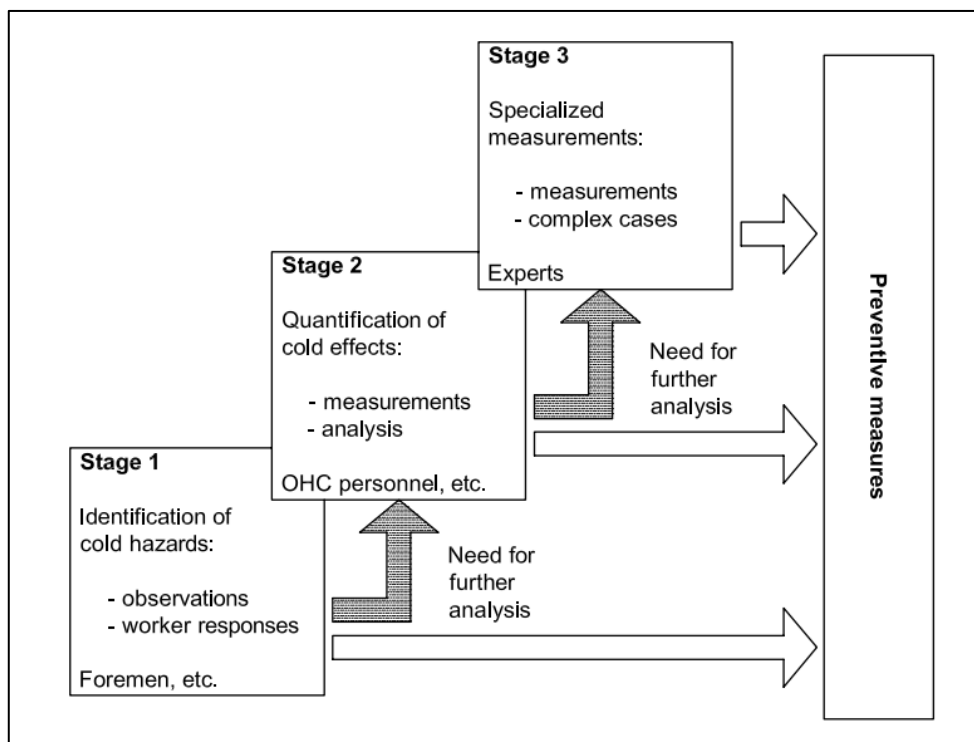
Stage 3

Specialized measurements:

- measurements
- complex cases

Experts

Stage 2

Quantification of cold effects:

- measurements
- analysis

OHC personnel, etc.

Need for further analysis

Stage 1

Identification of cold hazards:

- observations
- worker responses

Foremen, etc.

Need for further analysis

Preventive measures